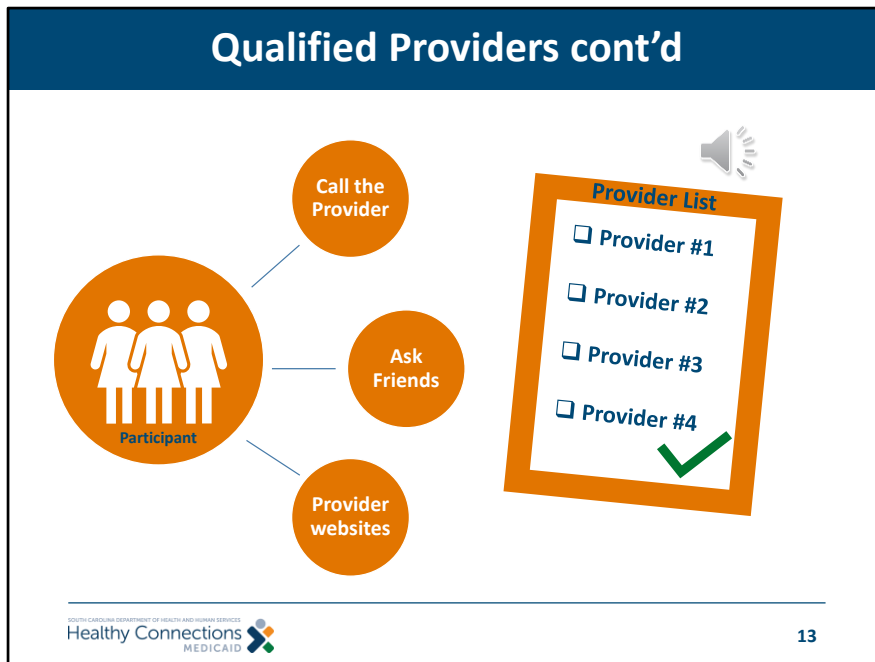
Qualified Providers cont'd

Participant

Call the Provider

Ask Friends

Provider websites

Provider List

❑ Provider #1

❑ Provider #2

❑ Provider #3

❑ Provider #4

SOUTH CAROLINA DEPARTMENT OF HEALTH AND HUMAN SERVICES
Healthy Connections MEDICAID

13